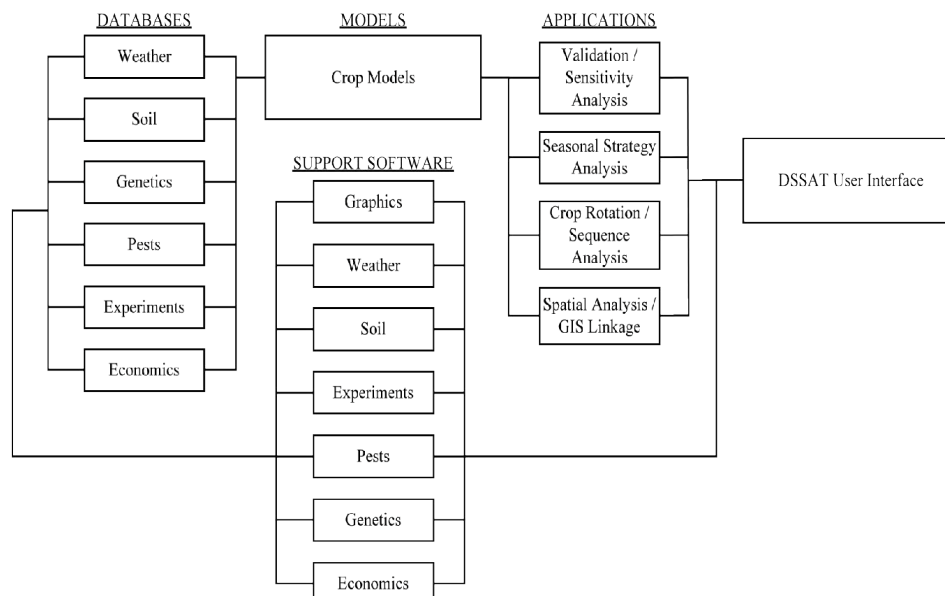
DATABASES

Weather

Soil

Genetics

Pests

Experiments

Economics

MODELS

Crop Models

SUPPORT SOFTWARE

Graphics

Weather

Soil

Experiments

Pests

Genetics

Economics

APPLICATIONS

Validation / Sensitivity Analysis

Seasonal Strategy Analysis

Crop Rotation / Sequence Analysis

Spatial Analysis / GIS Linkage

DSSAT User Interface